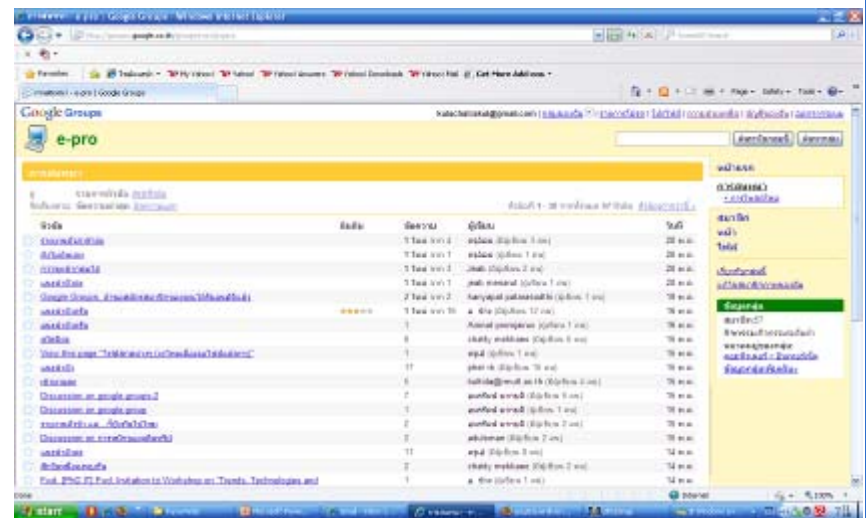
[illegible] e-pro | Google Groups - Windows Internet Explorer

Favorites

Google Groups

e-pro

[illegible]

Google Groups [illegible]

View this page "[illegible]"

Discussion on google groups 2

Discussion on google group

Discussion on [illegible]

Fwd: [PNG IT] Fwd: Invitation to Workshop on "Trends, Technologies and

start

Internet

100%